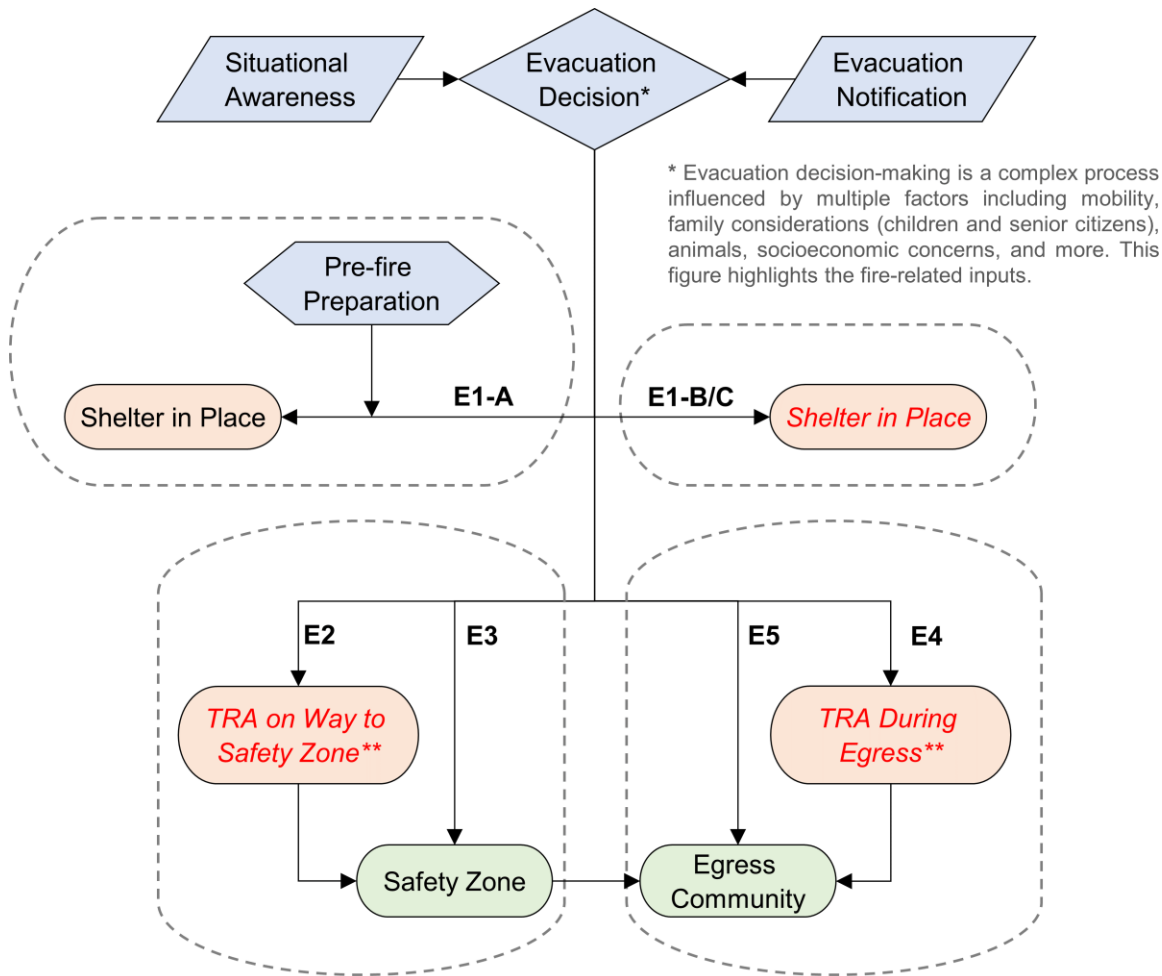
Situational Awareness

Evacuation Decision*

Evacuation Notification

* Evacuation decision-making is a complex process influenced by multiple factors including mobility, family considerations (children and senior citizens), animals, socioeconomic concerns, and more. This figure highlights the fire-related inputs.

Pre-fire Preparation

E1-A

Shelter in Place

E1-B/C

Shelter in Place

E2

E3

E5

E4

TRA on Way to Safety Zone**

TRA During Egress**

Safety Zone

Egress Community